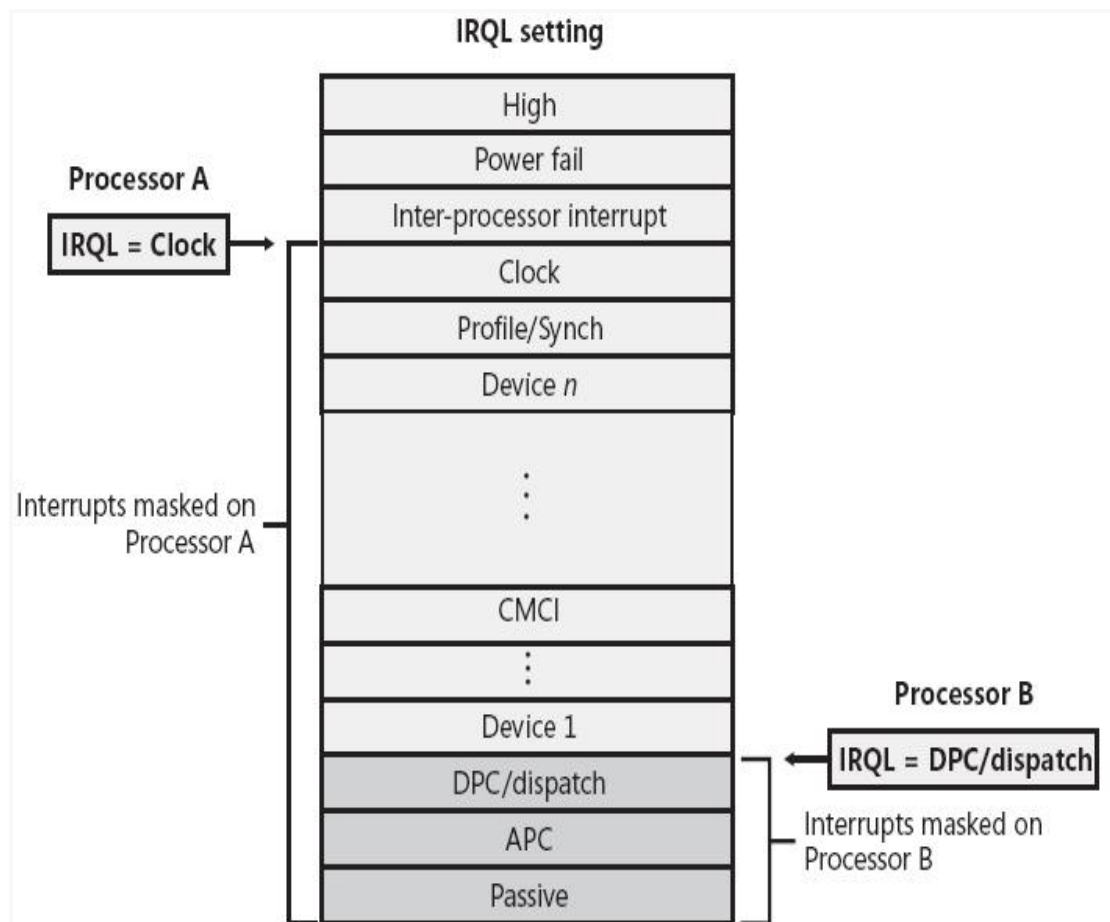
IRQL setting

High
Power fail
Inter-processor interrupt
Clock
Profile/Synch
Device $n$
⋮
CMCI
⋮
Device 1
DPC/dispatch
APC
Passive

Processor A
IRQL = Clock

Interrupts masked on Processor A

Processor B
IRQL = DPC/dispatch

Interrupts masked on Processor B